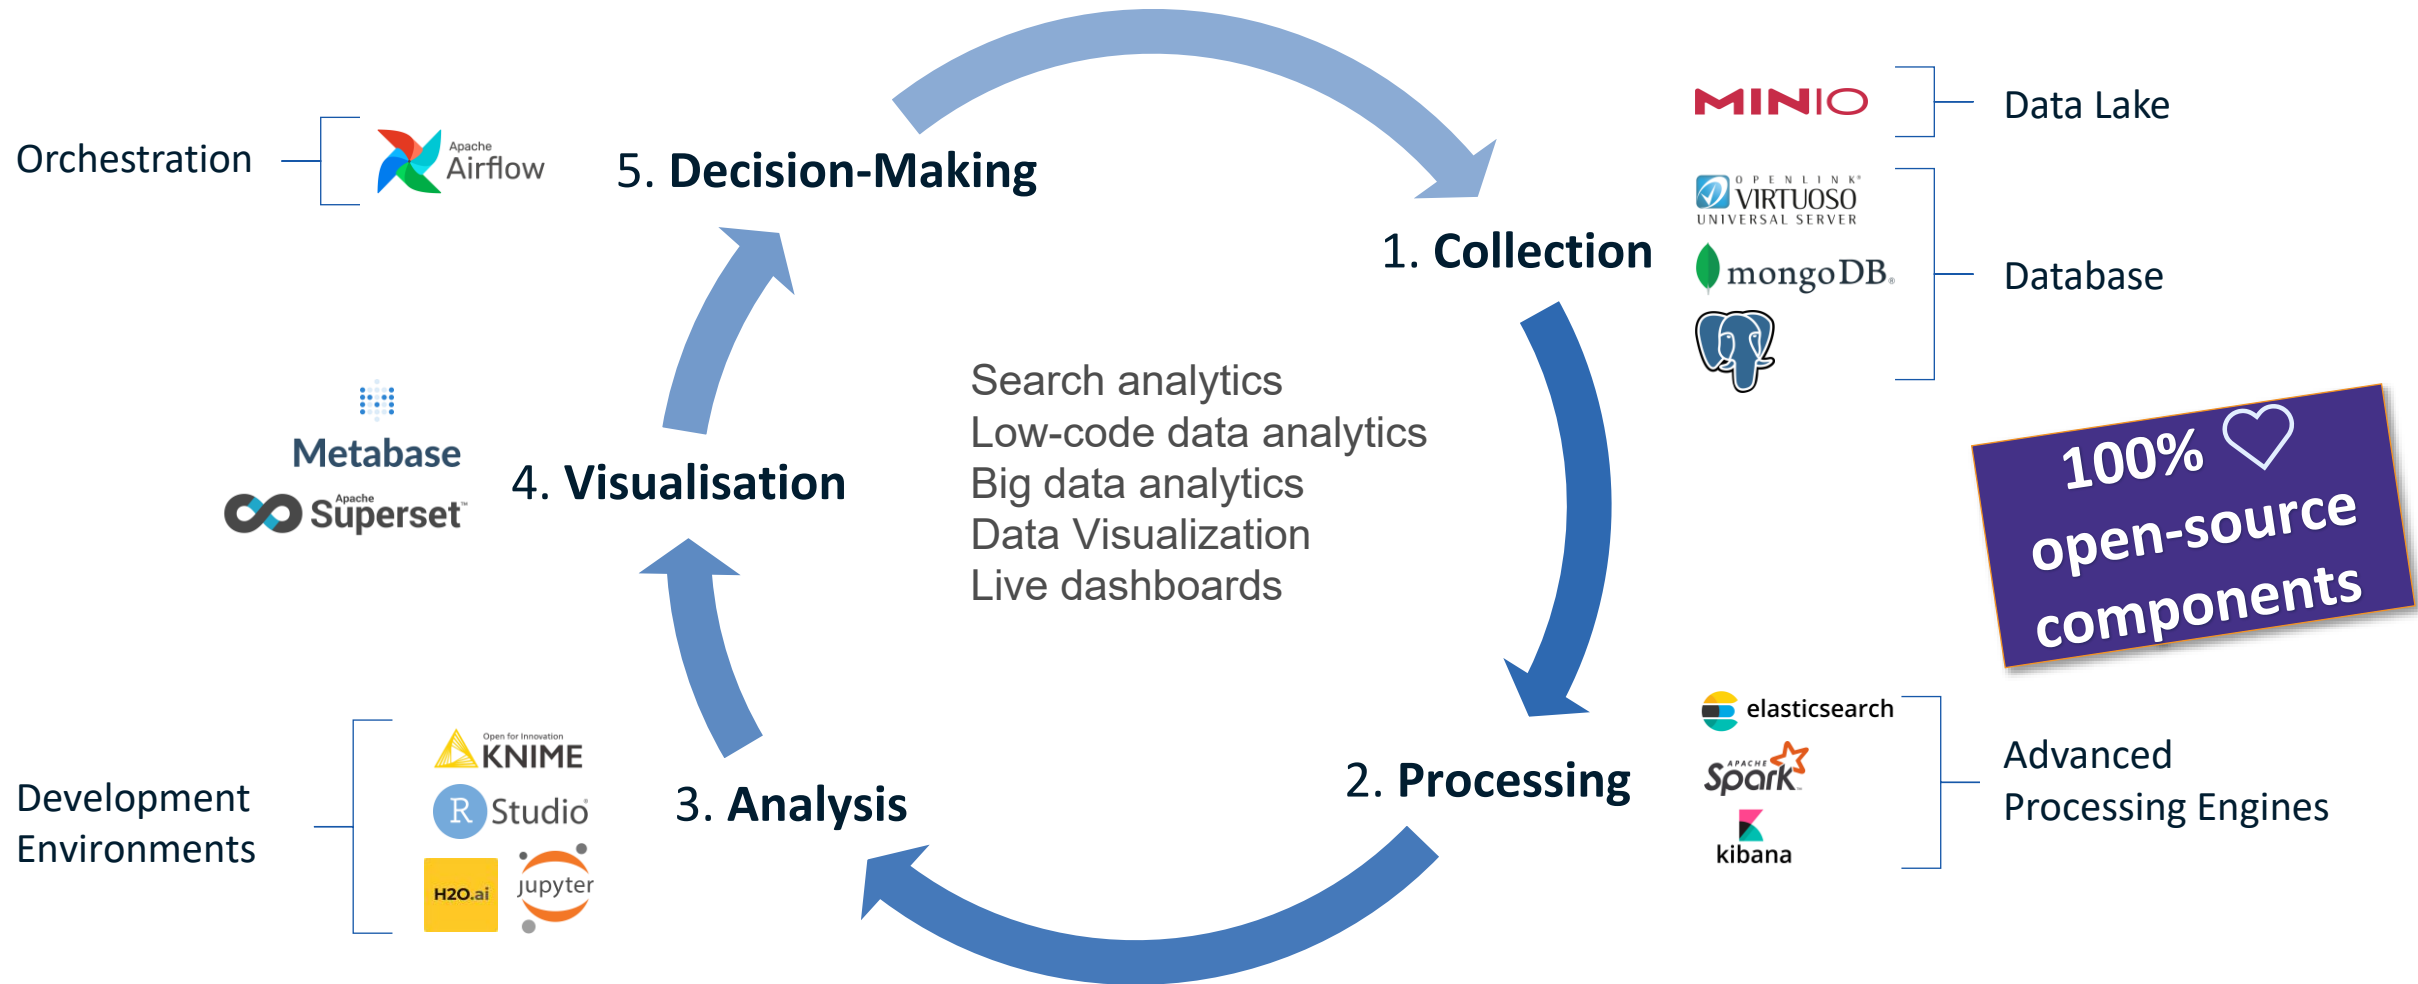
Orchestration

Apache Airflow

5. Decision-Making

MINIO

Data Lake

OPENLINK VIRTUOSO UNIVERSAL SERVER

mongoDB.

Database

1. Collection

Search analytics
Low-code data analytics
Big data analytics
Data Visualization
Live dashboards

Metabase

Apache Superset™

4. Visualisation

100% ♡ open-source components

elasticsearch

APACHE Spark™

kibana

Advanced Processing Engines

2. Processing

Development Environments

Open for Innovation KNIME

R Studio

H2O.ai

jupyter

3. Analysis